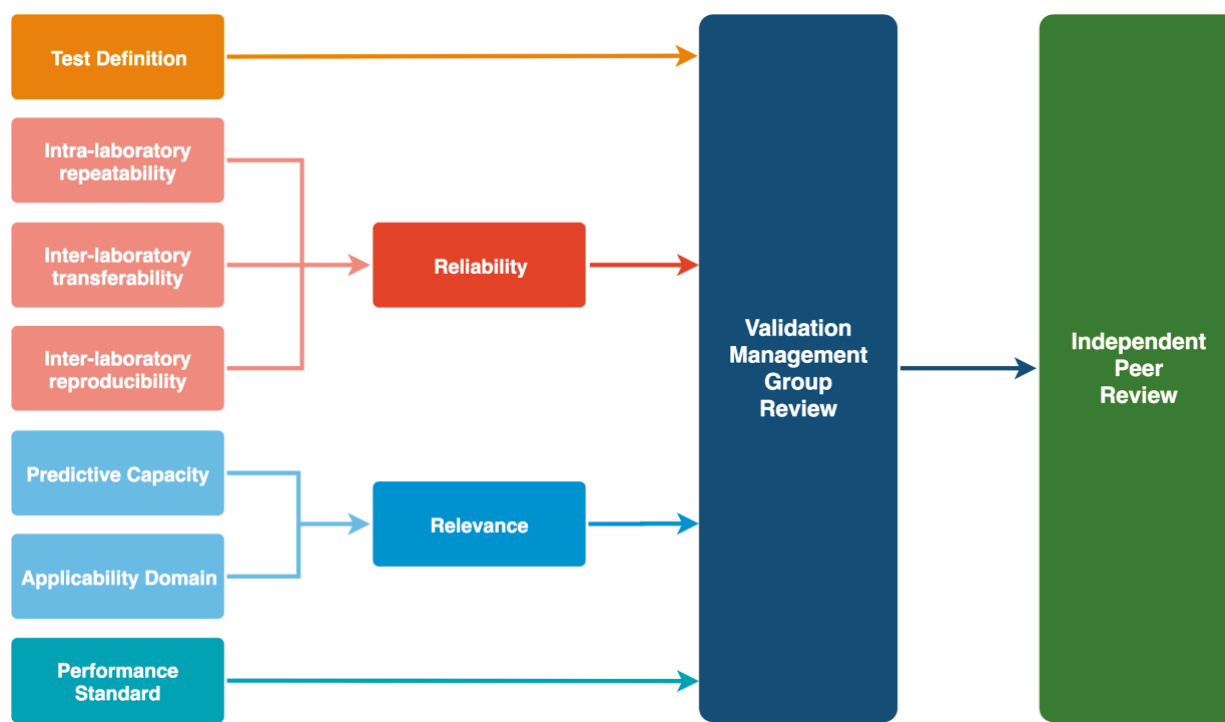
Test Definition

Intra-laboratory repeatability

Inter-laboratory transferability

Inter-laboratory reproducibility

Reliability

Predictive Capacity

Applicability Domain

Relevance

Performance Standard

Validation Management Group Review

Independent Peer Review